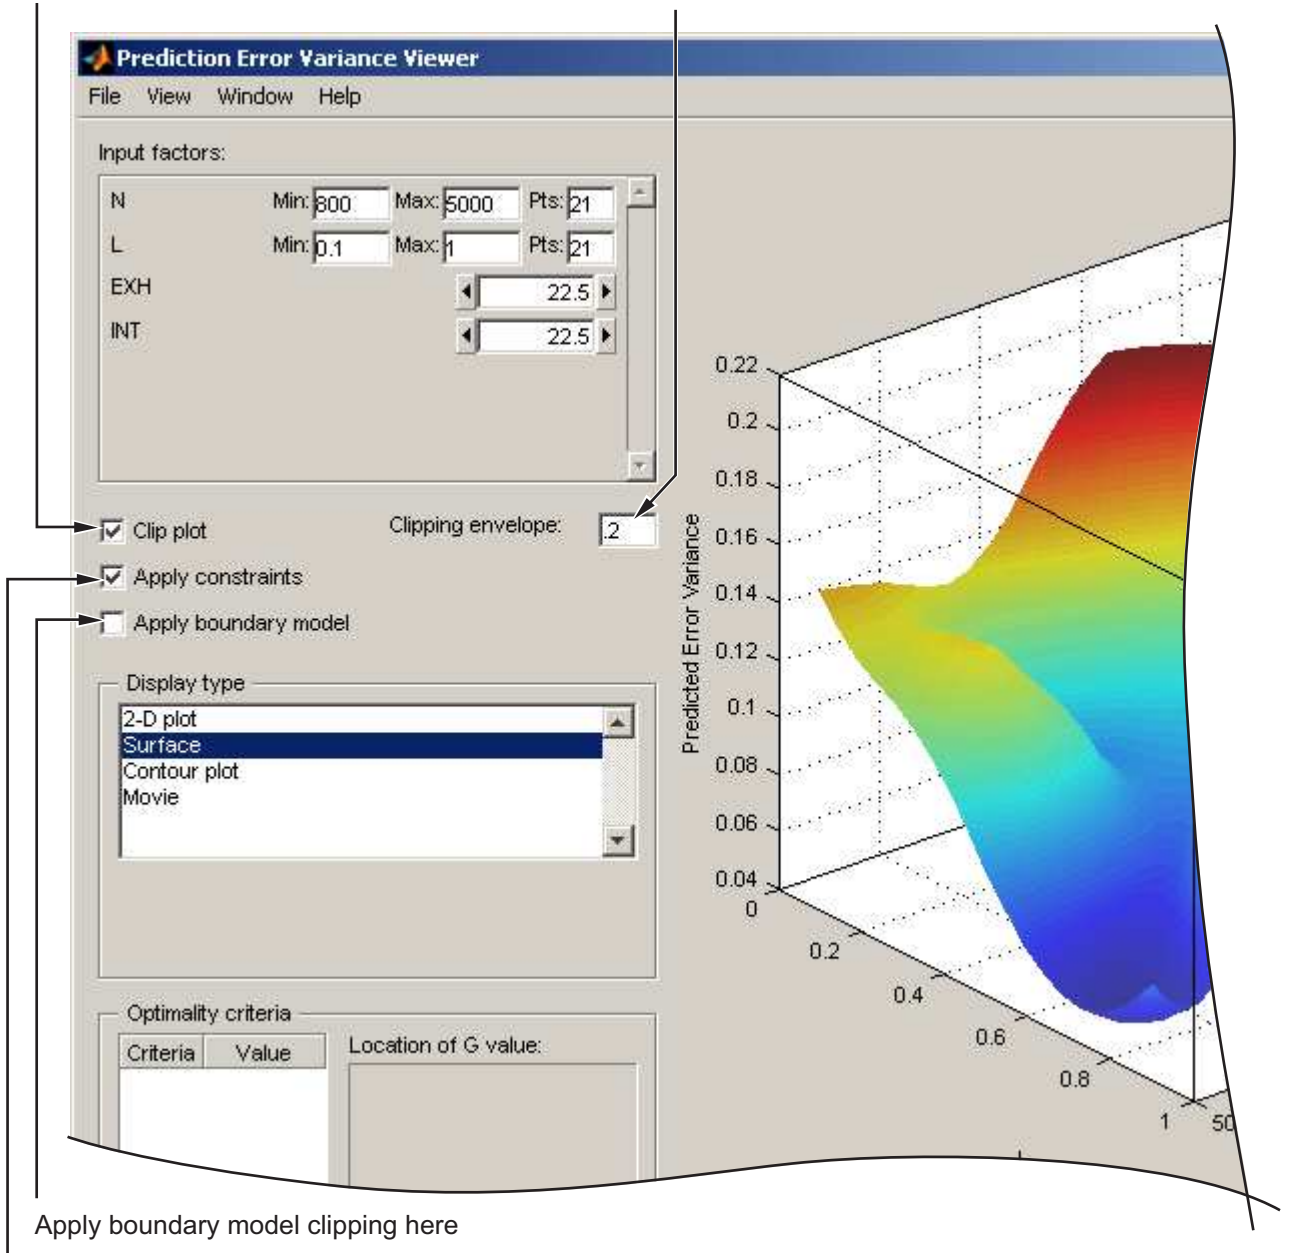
Prediction Error Variance Viewer

File View Window Help

Input factors:

| | | | |
|---|---|---|---|
| N | Min: 800 | Max: 5000 | Pts: 21 |
| L | Min: 0.1 | Max: 1 | Pts: 21 |
| EXH | | 22.5 | |
| INT | | 22.5 | |

Clip plot

Clipping envelope: .2

Apply constraints

Apply boundary model

Display type

2-D plot
Surface
Contour plot
Movie

Optimality criteria

| Criteria | Value |
|---|---|

Location of G value:

Predicted Error Variance

0.22
0.2
0.18
0.16
0.14
0.12
0.1
0.08
0.06
0.04
0
0.2
0.4
0.6
0.8
1
50

Apply boundary model clipping here